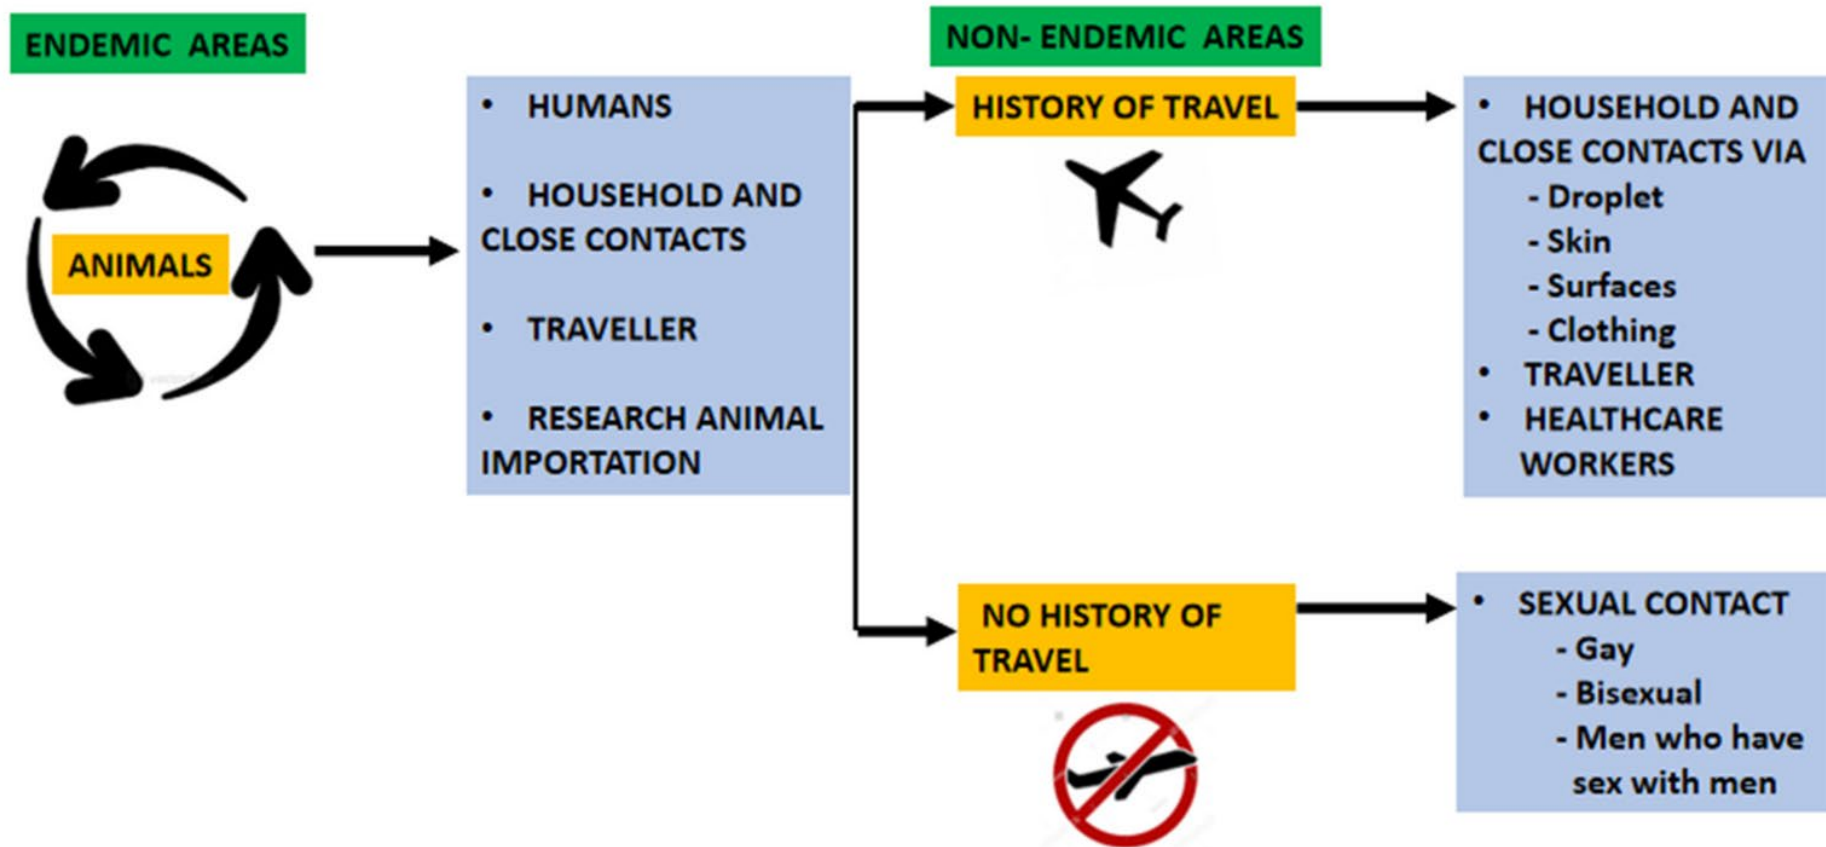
ENDEMIC AREAS

ANIMALS

• HUMANS
• HOUSEHOLD AND CLOSE CONTACTS
• TRAVELLER
• RESEARCH ANIMAL IMPORTATION

NON- ENDEMIC AREAS

HISTORY OF TRAVEL

• HOUSEHOLD AND CLOSE CONTACTS VIA
- Droplet
- Skin
- Surfaces
- Clothing
• TRAVELLER
• HEALTHCARE WORKERS

NO HISTORY OF TRAVEL

• SEXUAL CONTACT
- Gay
- Bisexual
- Men who have sex with men